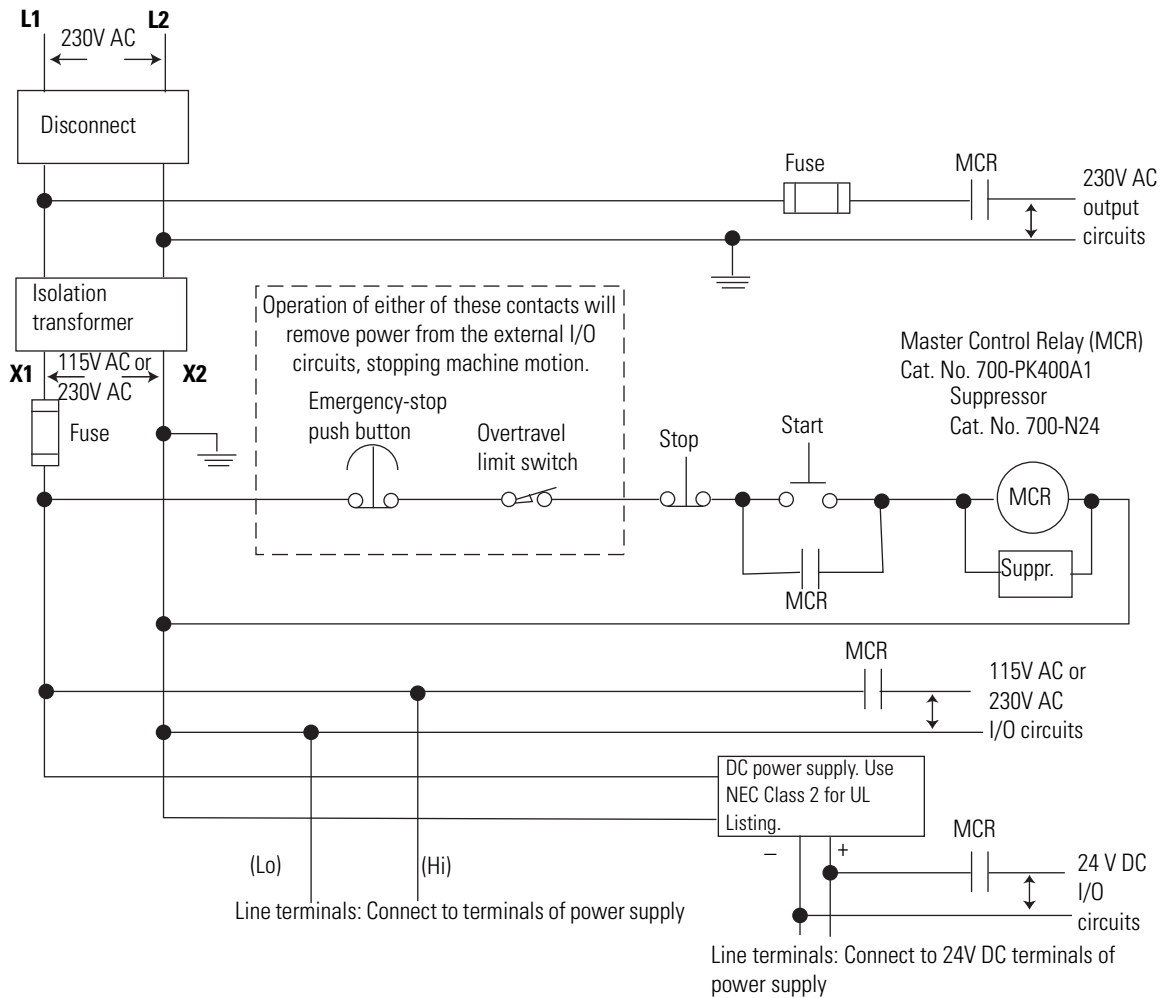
L1
230V AC
L2

Disconnect

Fuse
MCR
230V AC output circuits

Isolation transformer

Operation of either of these contacts will remove power from the external I/O circuits, stopping machine motion.

Master Control Relay (MCR)
Cat. No. 700-PK400A1
Suppressor
Cat. No. 700-N24

X1
115V AC or 230V AC
X2

Fuse

Emergency-stop push button
Overtravel limit switch
Stop
Start

MCR
Suppr.
MCR

MCR
115V AC or 230V AC I/O circuits

DC power supply. Use NEC Class 2 for UL Listing.

MCR
–
+
24 V DC I/O circuits

(Lo)
(Hi)
Line terminals: Connect to terminals of power supply

Line terminals: Connect to 24V DC terminals of power supply